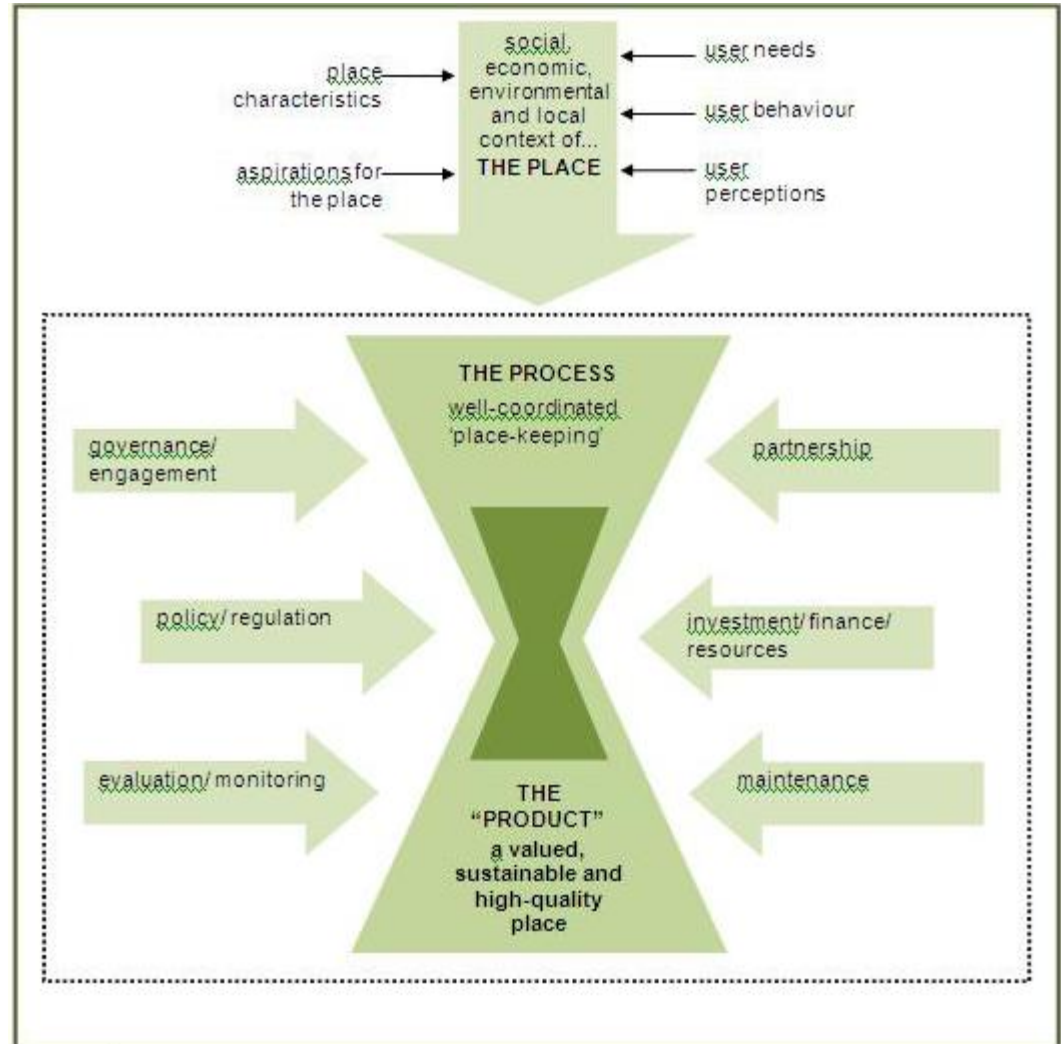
place characteristics

aspirations for the place

social, economic, environmental and local context of... THE PLACE

user needs

user behaviour

user perceptions

THE PROCESS
well-coordinated 'place-keeping'

governance/ engagement

partnership

policy/ regulation

investment/ finance/ resources

evaluation/ monitoring

maintenance

THE "PRODUCT"
a valued, sustainable and high-quality place